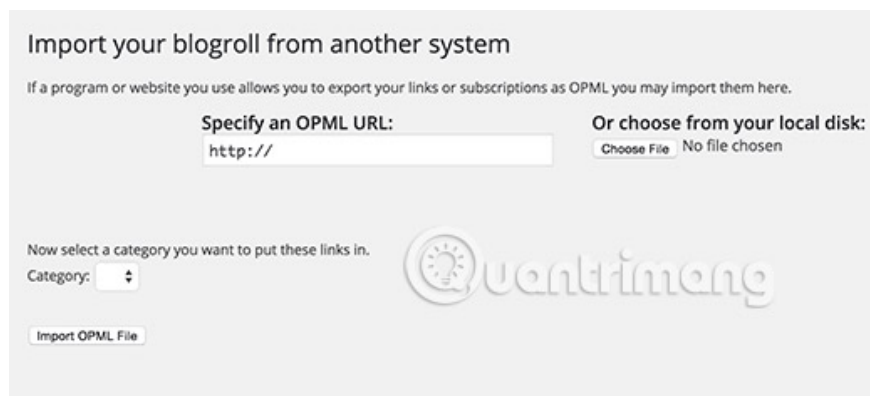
Import your blogroll from another system

If a program or website you use allows you to export your links or subscriptions as OPML you may import them here.

Specify an OPML URL:
http://

Or choose from your local disk:
Choose File No file chosen

Now select a category you want to put these links in.
Category:

Import OPML File

Quantrimang